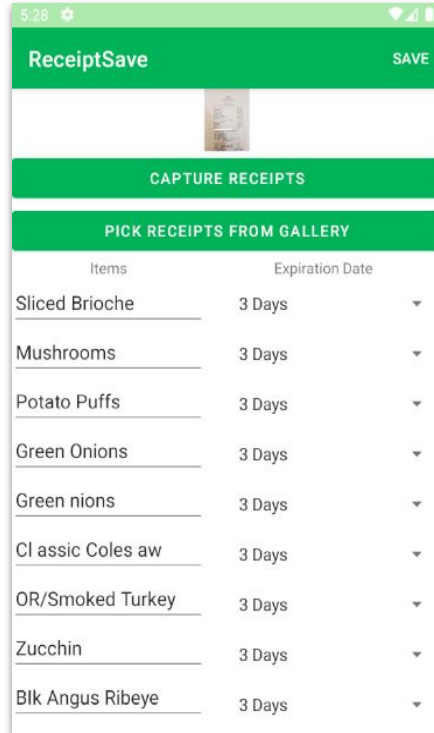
5:28

ReceiptSave

SAVE

CAPTURE RECEIPTS

PICK RECEIPTS FROM GALLERY

| Items | Expiration Date |
|---|---|
| Sliced Brioche | 3 Days |
| Mushrooms | 3 Days |
| Potato Puffs | 3 Days |
| Green Onions | 3 Days |
| Green nions | 3 Days |
| Cl assic Coles aw | 3 Days |
| OR/Smoked Turkey | 3 Days |
| Zucchin | 3 Days |
| Blk Angus Ribeye | 3 Days |